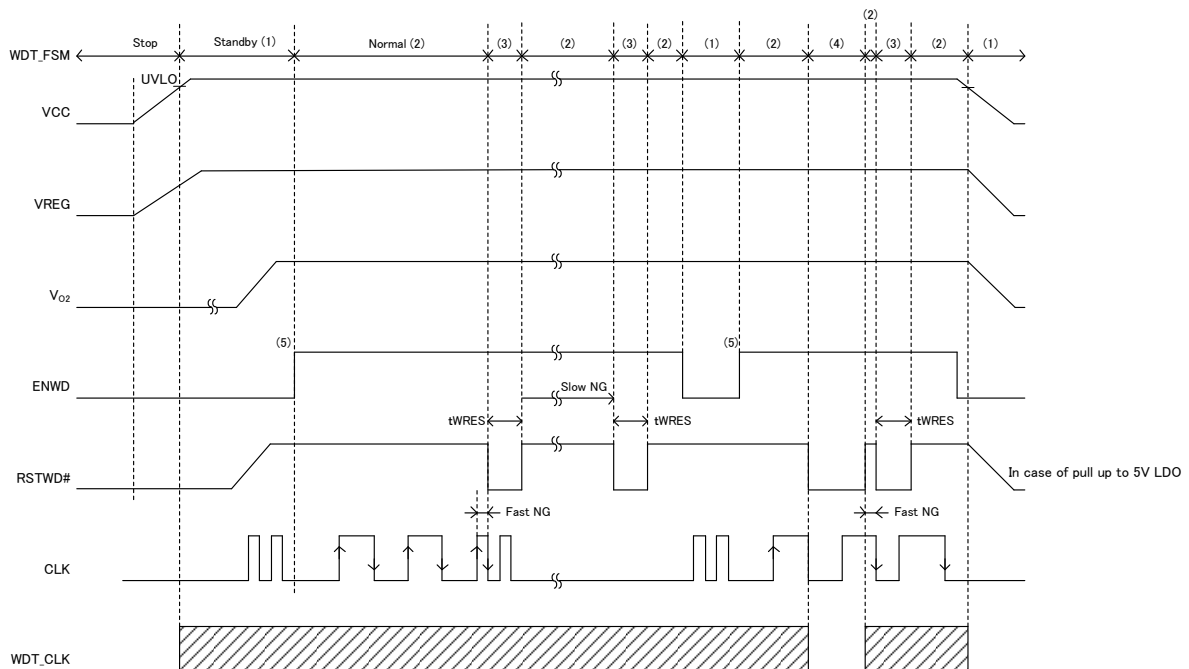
(2)
WDT_FSM
Stop
Standby (1)
Normal (2)
(3)
(2)
(3)
(2)
(1)
(2)
(4)
(3)
(2)
(1)
UVLO
VCC
VREG
$V_{O2}$
(5)
(5)
ENWD
Slow NG
tWRES
tWRES
tWRES
RSTWD#
In case of pull up to 5V LDO
Fast NG
Fast NG
CLK
WDT_CLK